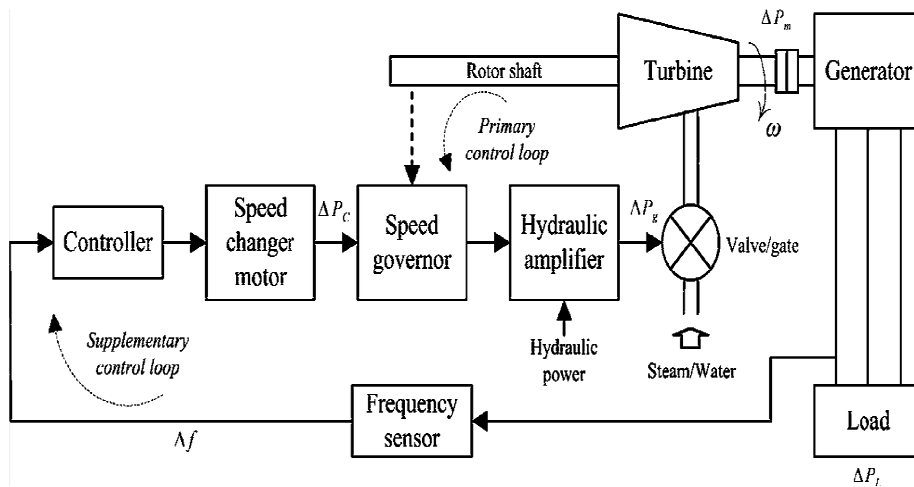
$\Delta P_m$

Rotor shaft

Turbine

Generator

$\omega$

Primary control loop

Controller

Speed changer motor

$\Delta P_C$

Speed governor

Hydraulic amplifier

$\Delta P_g$

Valve/gate

Hydraulic power

Steam/Water

Supplementary control loop

Frequency sensor

$\Delta f$

Load

$\Delta P_l$